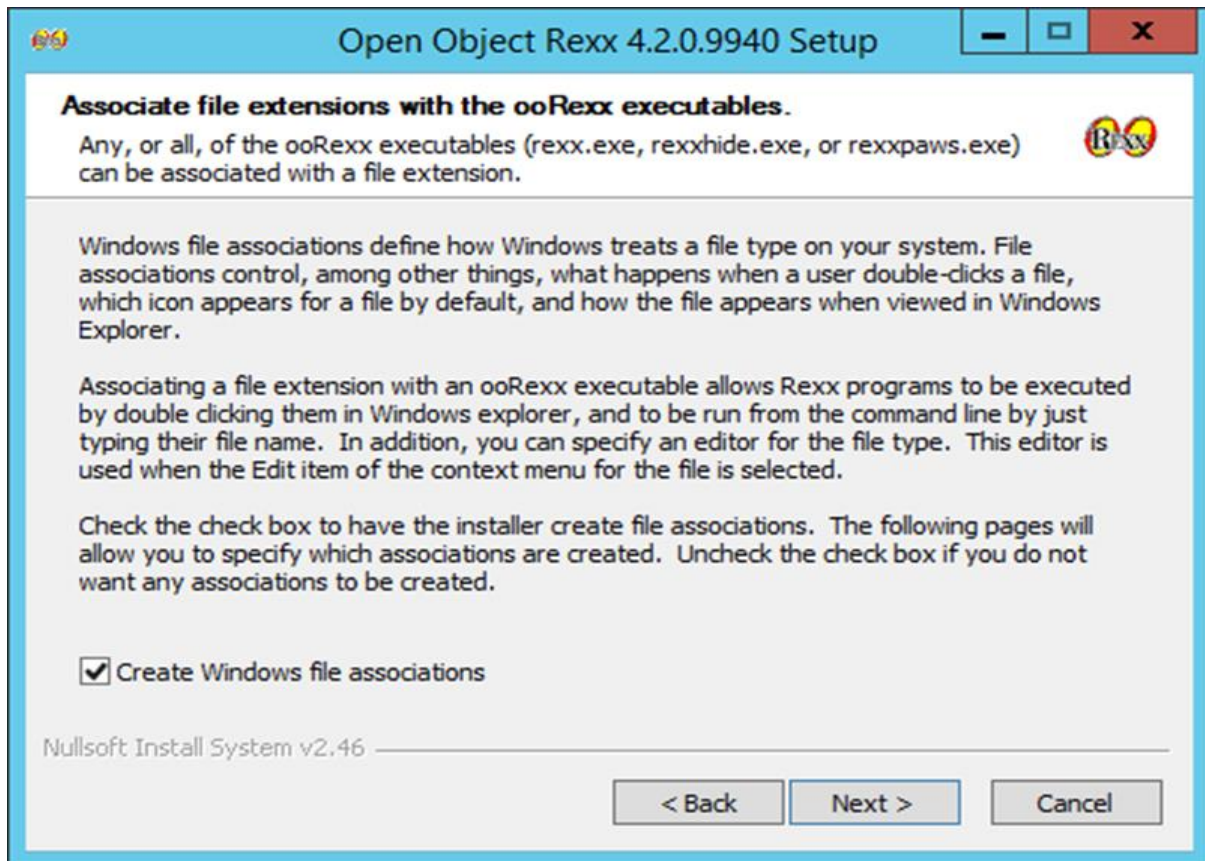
Open Object Rexx 4.2.0.9940 Setup

Associate file extensions with the ooRexx executables.

Any, or all, of the ooRexx executables (rexx.exe, rexxhide.exe, or rexxpaws.exe) can be associated with a file extension.

Rexx

Windows file associations define how Windows treats a file type on your system. File associations control, among other things, what happens when a user double-clicks a file, which icon appears for a file by default, and how the file appears when viewed in Windows Explorer.

Associating a file extension with an ooRexx executable allows Rexx programs to be executed by double clicking them in Windows explorer, and to be run from the command line by just typing their file name. In addition, you can specify an editor for the file type. This editor is used when the Edit item of the context menu for the file is selected.

Check the check box to have the installer create file associations. The following pages will allow you to specify which associations are created. Uncheck the check box if you do not want any associations to be created.

Create Windows file associations

Nullsoft Install System v2.46

< Back
Next >
Cancel